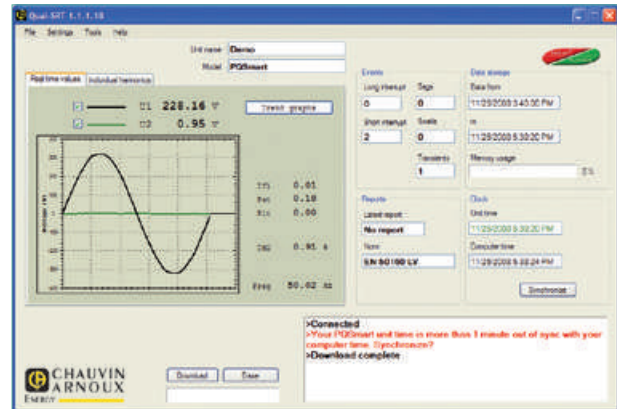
Qual-SRT 1.1.1.18

File Settings Tools Help

Unit name Demo

Model PQSmart

Real time values Individual harmonics

U1 228.16 V

U2 0.95 V

Trend graphs

Thd 0.01

Rvt 0.18

Rlc 0.00

THD 0.91 %

Freq 50.02 Hz

Events

Long interrupt 0

Sags 0

Short interrupt 2

Swells 0

Transients 1

Data storage

Data from

11/29/2008 5:40:00 PM

to

11/29/2008 5:30:20 PM

Memory usage

5%

Reports

Latest report

No report

Norm

EN 50160 LV

Clock

Unit time

11/29/2008 5:30:20 PM

Computer time

11/29/2008 5:38:24 PM

Synchronize

>Connected
>Your PQSmart unit time is more than 1 minute out of sync with your computer time. Synchronize?
>Download complete

Download

Save

CHAUVIN ARNOUX
ENERGY